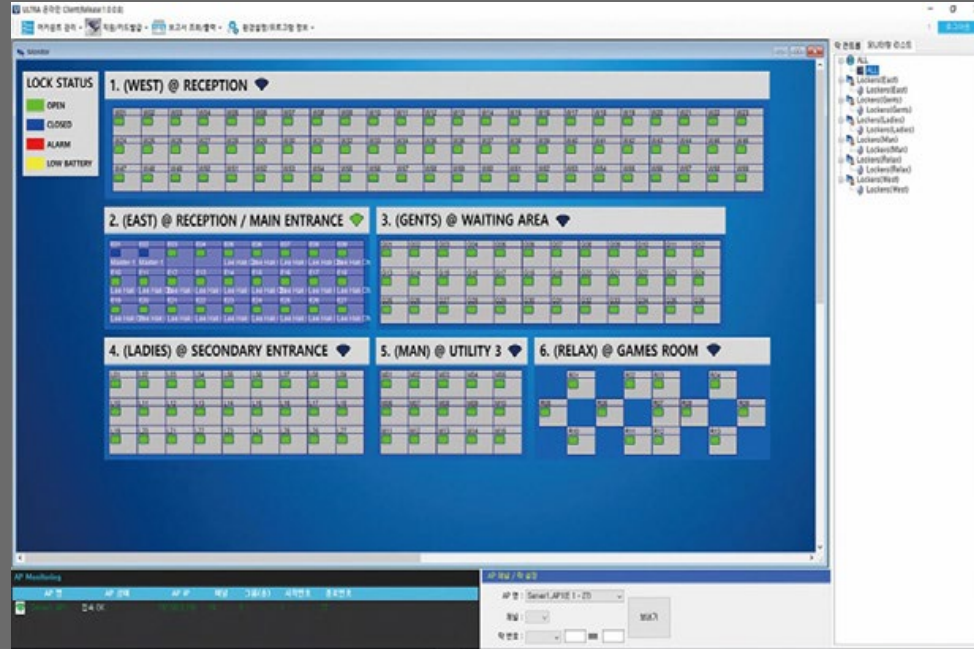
ULTRA 온라인 Client(Release 1.0.0.0)

Monitor

LOCK STATUS
OPEN
CLOSED
ALARM
LOW BATTERY

1. (WEST) @ RECEPTION

2. (EAST) @ RECEPTION / MAIN ENTRANCE

3. (GENTS) @ WAITING AREA

4. (LADIES) @ SECONDARY ENTRANCE

5. (MAN) @ UTILITY 3

6. (RELAX) @ GAMES ROOM

ALL
ALL
Lockers(East)
Lockers(East)
Lockers(Gents)
Lockers(Gents)
Lockers(Ladies)
Lockers(Ladies)
Lockers(Man)
Lockers(Man)
Lockers(Relax)
Lockers(Relax)
Lockers(West)
Lockers(West)

AP Monitoring

보내기